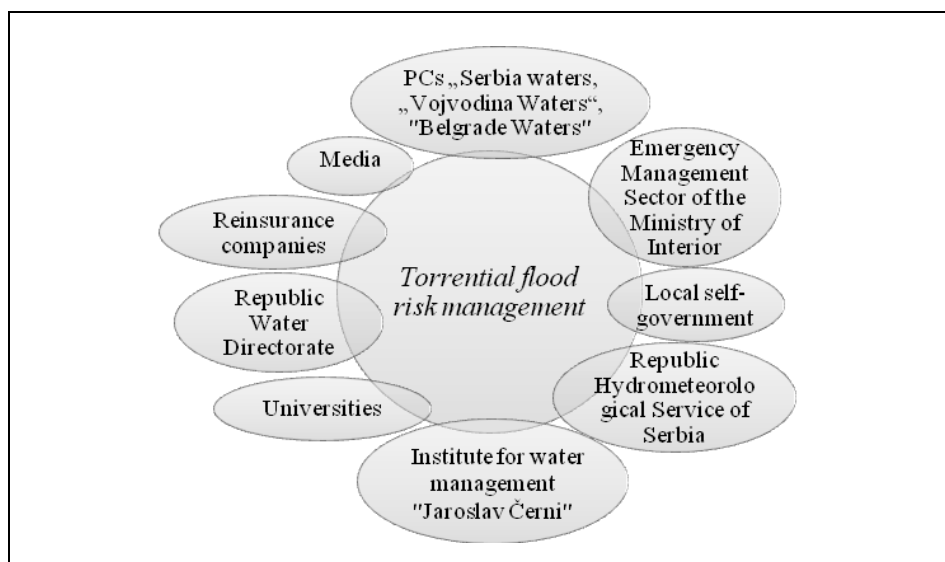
PCs „Serbia waters, „Vojvodina Waters“, "Belgrade Waters"

Media

Emergency Management Sector of the Ministry of Interior

Reinsurance companies

Torrential flood risk management

Republic Water Directorate

Local self-government

Republic Hydrometeorological Service of Serbia

Universities

Institute for water management "Jaroslav Černi"